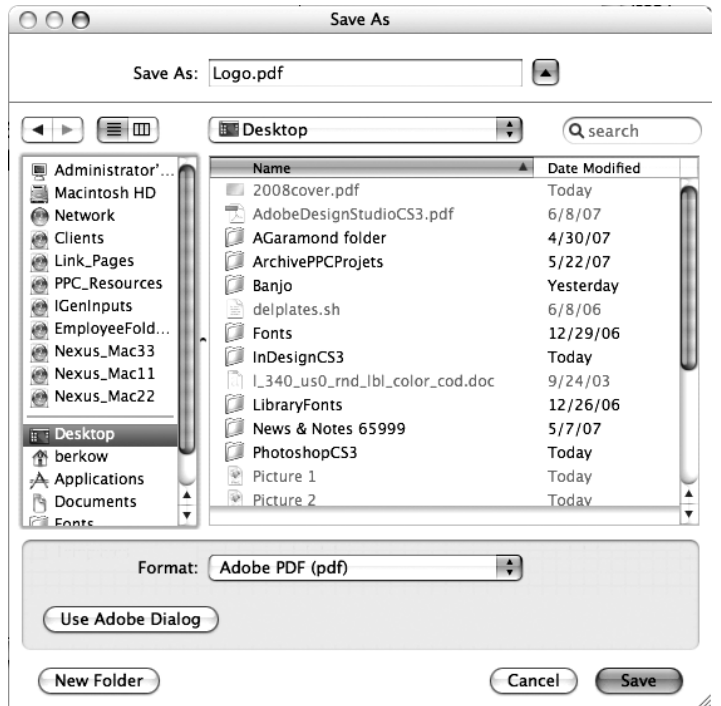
Save As

Save As: Logo.pdf

Desktop

search

Administrator'...
Macintosh HD
Network
Clients
Link_Pages
PPC_Resources
IGenInputs
EmployeeFold...
Nexus_Mac33
Nexus_Mac11
Nexus_Mac22
Desktop
berkow
Applications
Documents
Fonts

| Name | Date Modified |
|---|---|
| 2008cover.pdf | Today |
| AdobeDesignStudioCS3.pdf | 6/8/07 |
| AGaramond folder | 4/30/07 |
| ArchivePPCProjets | 5/22/07 |
| Banjo | Yesterday |
| delplates.sh | 6/8/06 |
| Fonts | 12/29/06 |
| InDesignCS3 | Today |
| l_340_us0_rnd_lbl_color_cod.doc | 9/24/03 |
| LibraryFonts | 12/26/06 |
| News & Notes 65999 | 5/7/07 |
| PhotoshopCS3 | Today |
| Picture 1 | Today |
| Picture 2 | Today |

Format: Adobe PDF (pdf)

Use Adobe Dialog

New Folder

Cancel

Save